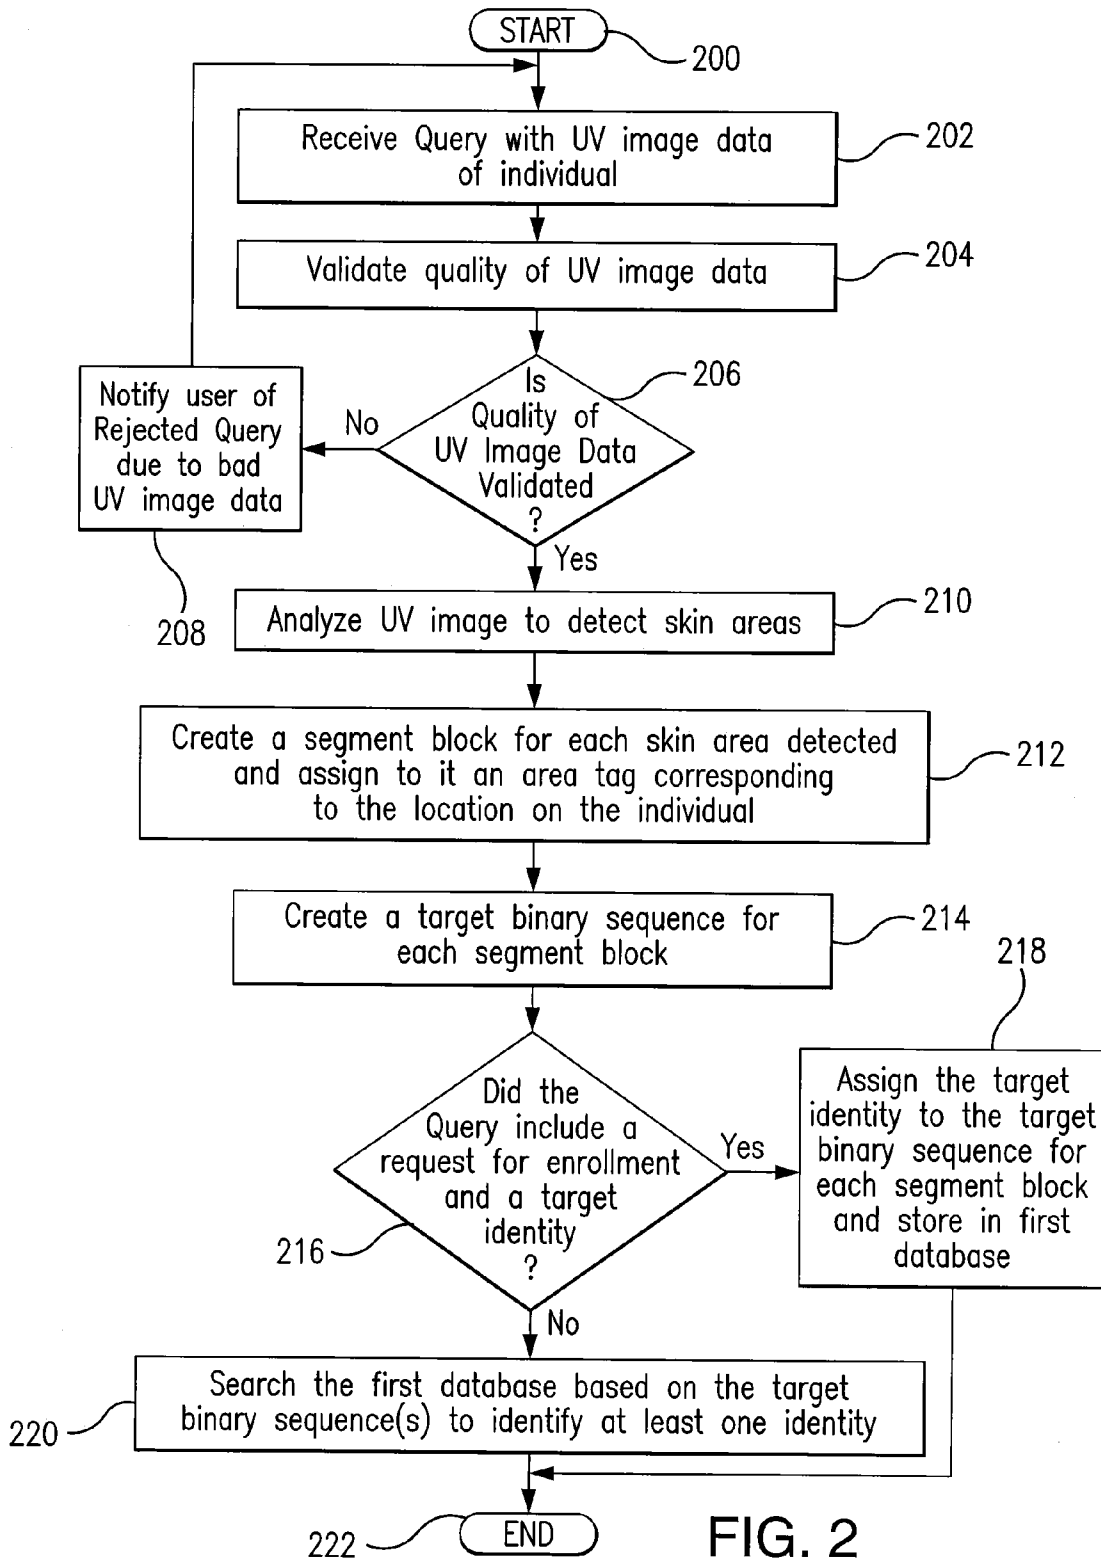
START
200
Receive Query with UV image data of individual
202
Validate quality of UV image data
204
Is Quality of UV Image Data Validated ?
206
No
Notify user of Rejected Query due to bad UV image data
208
Yes
Analyze UV image to detect skin areas
210
Create a segment block for each skin area detected and assign to it an area tag corresponding to the location on the individual
212
Create a target binary sequence for each segment block
214
218
Did the Query include a request for enrollment and a target identity ?
216
Yes
Assign the target identity to the target binary sequence for each segment block and store in first database
No
Search the first database based on the target binary sequence(s) to identify at least one identity
220
END
222
FIG. 2